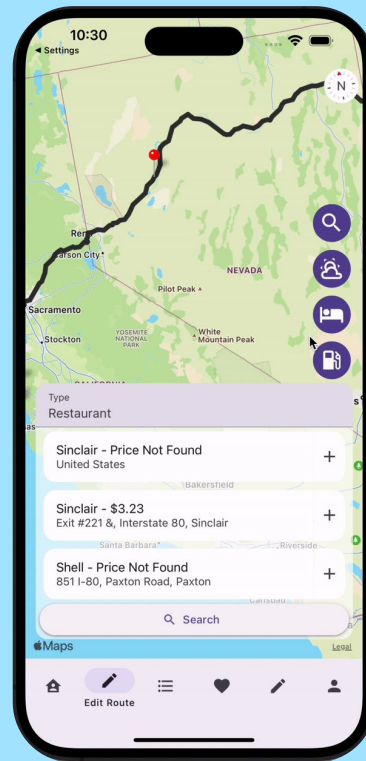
10:30
◀ Settings

N

Ren
Carson City
NEVADA
Pilot Peak
Sacramento
Stockton
YOSEMITE NATIONAL PARK
White Mountain Peak

Type
Restaurant

Sinclair - Price Not Found
United States
+

Bakersfield

Sinclair - $3.23
Exit #221 &, Interstate 80, Sinclair
+

Santa Barbara
Riverside

Shell - Price Not Found
851 I-80, Paxton Road, Paxton
+

Search

Maps
Legal

Edit Route